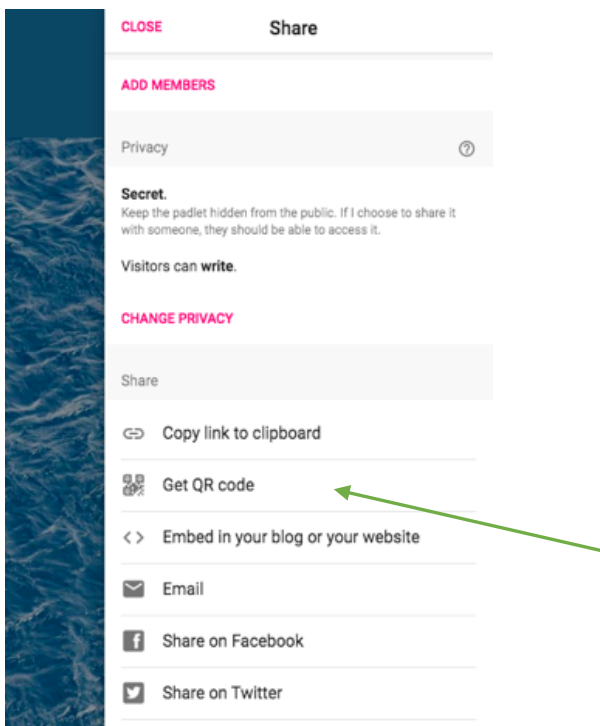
CLOSE Share

ADD MEMBERS

Privacy

Secret.
Keep the padlet hidden from the public. If I choose to share it with someone, they should be able to access it.

Visitors can write.

CHANGE PRIVACY

Share

Copy link to clipboard

Get QR code

Embed in your blog or your website

Email

Share on Facebook

Share on Twitter